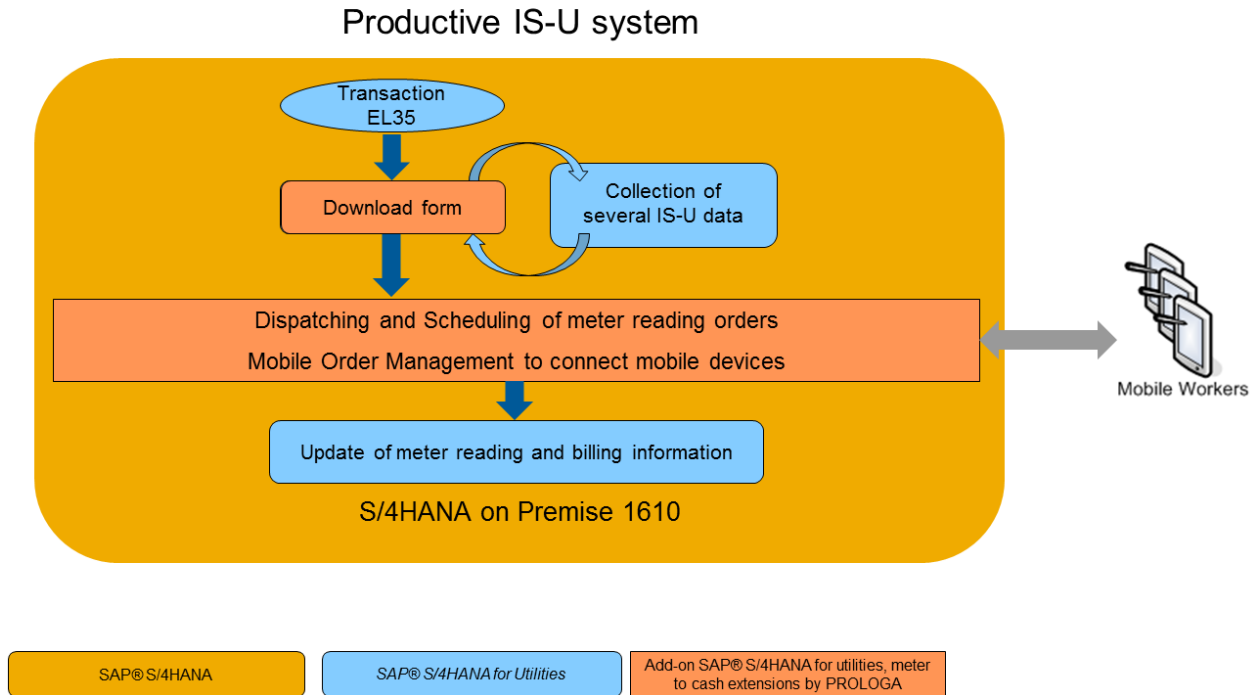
Productive IS-U system

Transaction EL35

Download form

Collection of several IS-U data

Dispatching and Scheduling of meter reading orders

Mobile Order Management to connect mobile devices

Mobile Workers

Update of meter reading and billing information

S/4HANA on Premise 1610

SAP® S/4HANA

SAP® S/4HANA for Utilities

Add-on SAP® S/4HANA for utilities, meter to cash extensions by PROLOGA